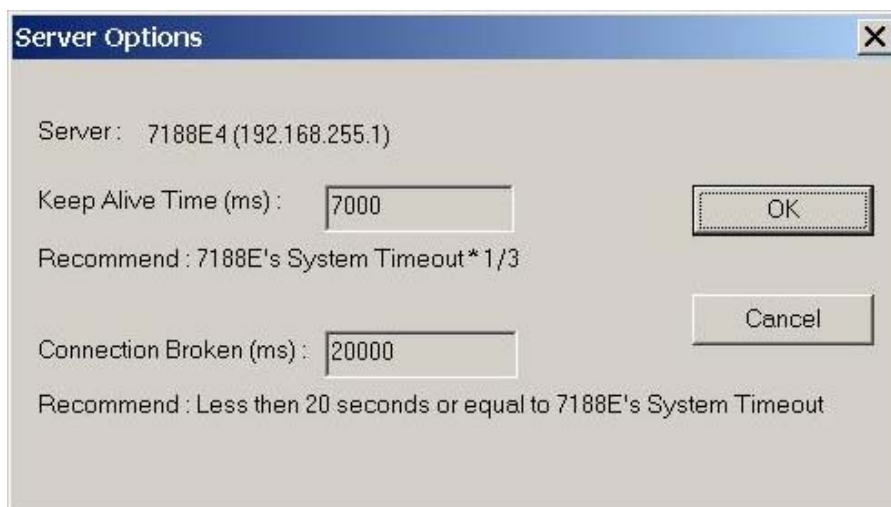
Server Options

Server : 7188E4 (192.168.255.1)

Keep Alive Time (ms) : 7000

OK

Recommend : 7188E's System Timeout * 1/3

Cancel

Connection Broken (ms) : 20000

Recommend : Less then 20 seconds or equal to 7188E's System Timeout